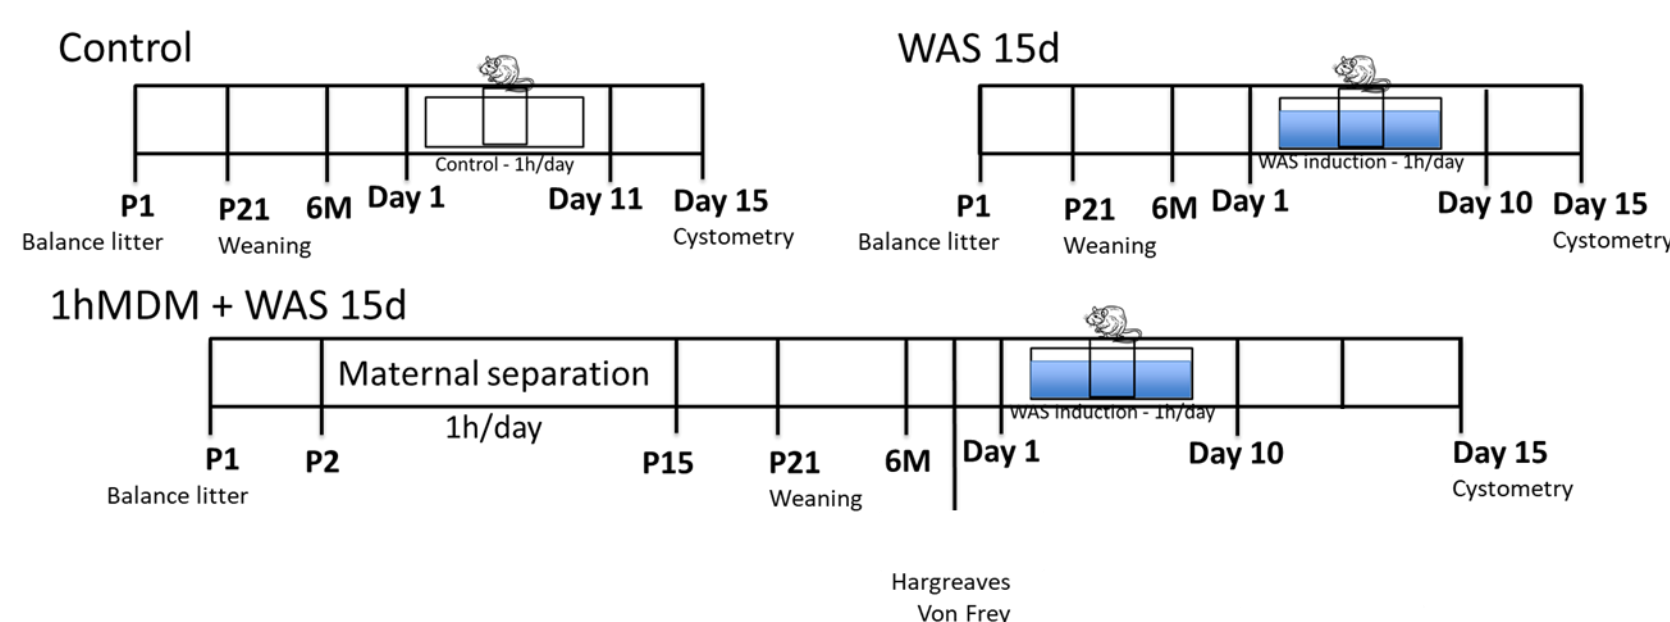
Control

Control - 1h/day

P1 Balance litter
P21 Weaning
6M
Day 1
Day 11
Day 15 Cystometry

WAS 15d

WAS induction - 1h/day

P1 Balance litter
P21 Weaning
6M
Day 1
Day 10
Day 15 Cystometry

1hMDM + WAS 15d

Maternal separation
1h/day

WAS induction - 1h/day

P1 Balance litter
P2
P15
P21 Weaning
6M
Day 1
Day 10
Day 15 Cystometry

Hargreaves
Von Frey